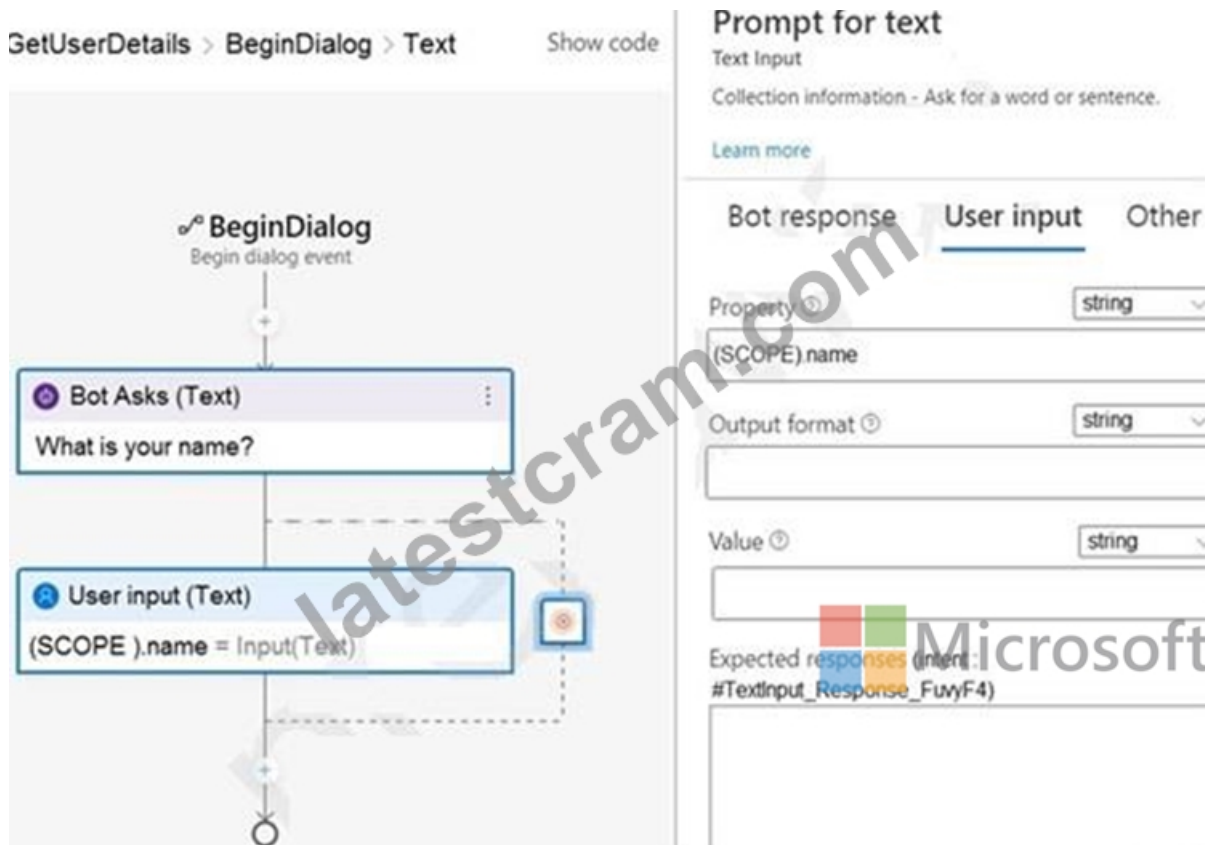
GetUserDetails > BeginDialog > Text

Show code

BeginDialog
Begin dialog event

Bot Asks (Text)
What is your name?

User input (Text)
(SCOPE ).name = Input(Text)

Prompt for text
Text Input
Collection information - Ask for a word or sentence.
Learn more

Bot response
User input
Other

Property
string
(SCOPE).name

Output format
string

Value
string

Expected responses (intent:
#TextInput_Response_FuvyF4)

latestcram.com

Microsoft